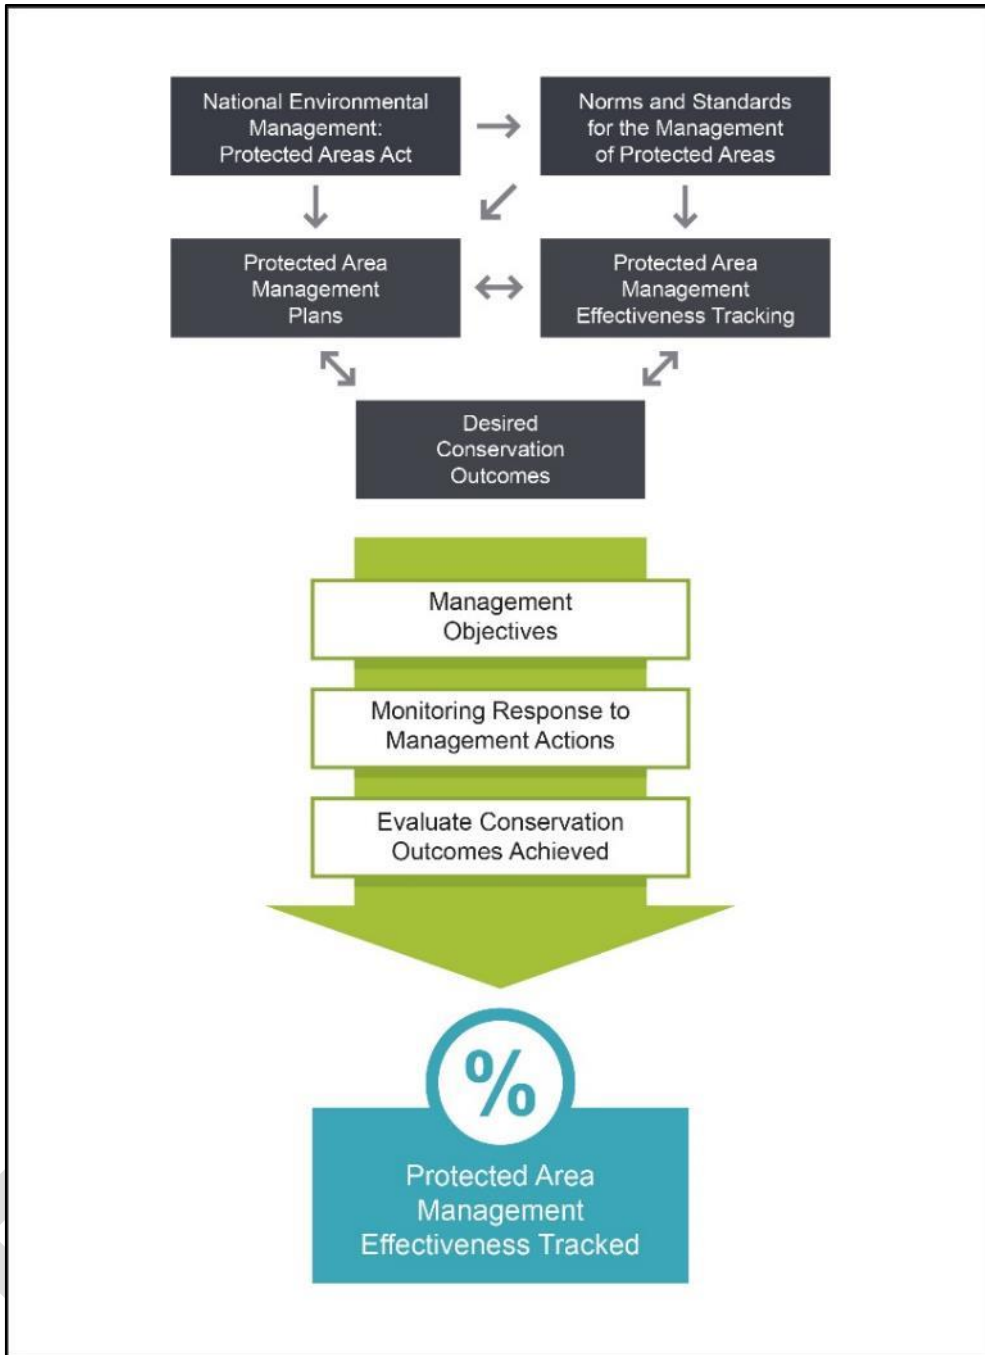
National Environmental Management: Protected Areas Act

Norms and Standards for the Management of Protected Areas

Protected Area Management Plans

Protected Area Management Effectiveness Tracking

Desired Conservation Outcomes

Management Objectives

Monitoring Response to Management Actions

Evaluate Conservation Outcomes Achieved

%

Protected Area Management Effectiveness Tracked